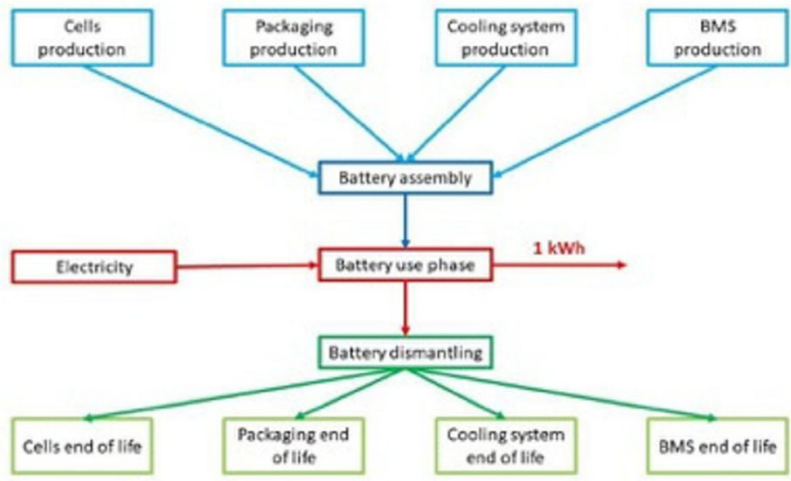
Cells production

Packaging production

Cooling system production

BMS production

Battery assembly

Electricity

Battery use phase

1 kWh

Battery dismantling

Cells end of life

Packaging end of life

Cooling system end of life

BMS end of life